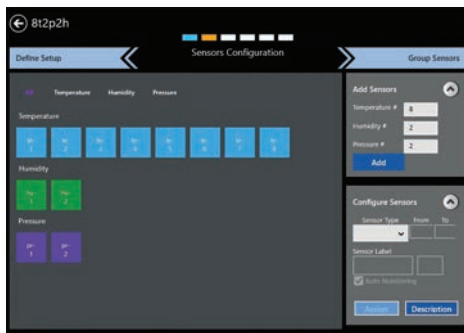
8t2p2h

Define Setup

Sensors Configuration

Group Sensors

All Temperature Humidity Pressure

Temperature

Te-1 Te-2 Te-3 Te-4 Te-5 Te-6 Te-7 Te-8

Humidity

Hu-1 Hu-2

Pressure

Pr-1 Pr-2

Add Sensors

Temperature # 8

Humidity # 2

Pressure # 2

Add

Configure Sensors

Sensor Type From To

Sensor Label

Auto Numbering

Assign Description